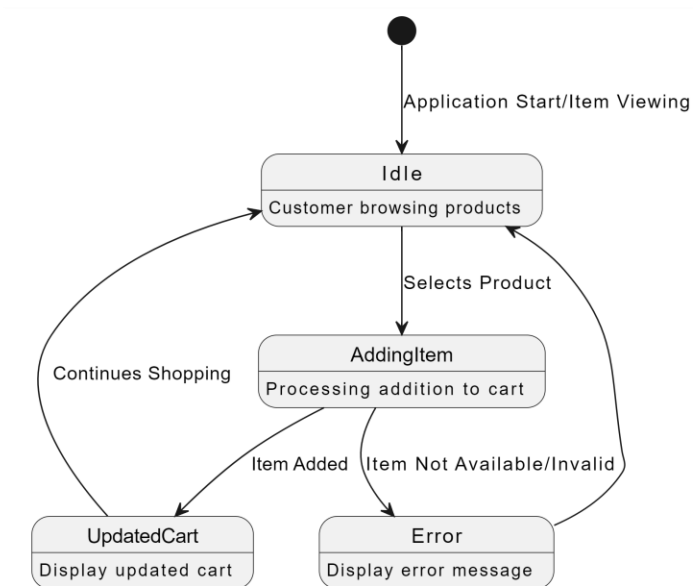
Application Start/Item Viewing

Idle

Customer browsing products

Selects Product

Continues Shopping

AddingItem

Processing addition to cart

Item Added

Item Not Available/Invalid

UpdatedCart

Display updated cart

Error

Display error message